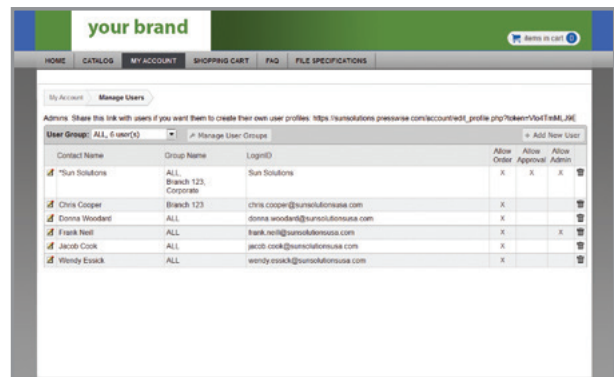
your brand

items in cart 0

HOME CATALOG MY ACCOUNT SHOPPING CART FAQ FILE SPECIFICATIONS

My Account Manage Users

Admins: Share this link with users if you want them to create their own user profiles: https://sunsolutions.presswise.com/account/edit_profile.php?token=Vlo4TmML.J9[

User Group: ALL, 6 user(s) Manage User Groups + Add New User

| Contact Name | Group Name | LoginID | Allow Order | Allow Approval | Allow Admin |
|---|---|---|---|---|---|
| *Sun Solutions | ALL, Branch 123, Corporate | Sun Solutions | X | X | X |
| Chris Cooper | Branch 123 | chris.cooper@sunsolutionsusa.com | X | | |
| Donna Woodard | ALL | donna.woodard@sunsolutionsusa.com | X | | |
| Frank Neil | ALL | frank.neil@sunsolutionsusa.com | X | | X |
| Jacob Cook | ALL | jacob.cook@sunsolutionsusa.com | X | | |
| Wendy Essick | ALL | wendy.essick@sunsolutionsusa.com | X | | |